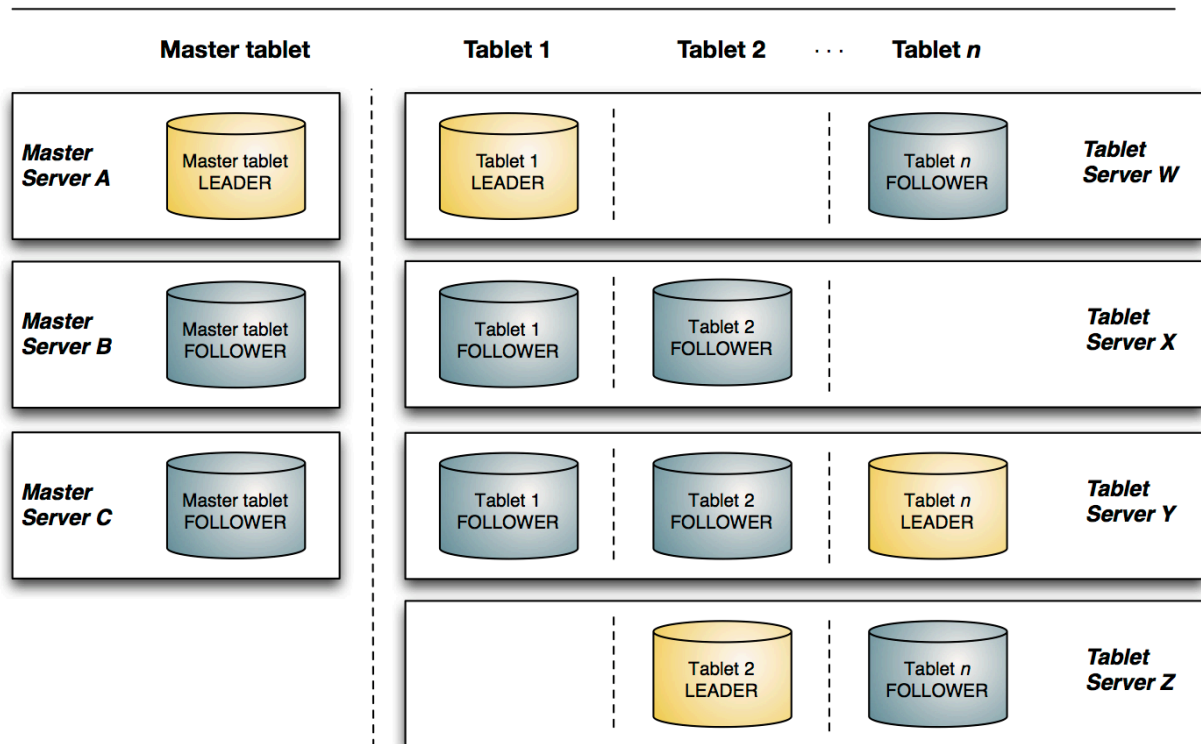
Master tablet

Tablet 1

Tablet 2

· · ·

Tablet $n$

Master Server A

Master tablet LEADER

Tablet 1 LEADER

Tablet $n$ FOLLOWER

Tablet Server W

Master Server B

Master tablet FOLLOWER

Tablet 1 FOLLOWER

Tablet 2 FOLLOWER

Tablet Server X

Master Server C

Master tablet FOLLOWER

Tablet 1 FOLLOWER

Tablet 2 FOLLOWER

Tablet $n$ LEADER

Tablet Server Y

Tablet 2 LEADER

Tablet $n$ FOLLOWER

Tablet Server Z